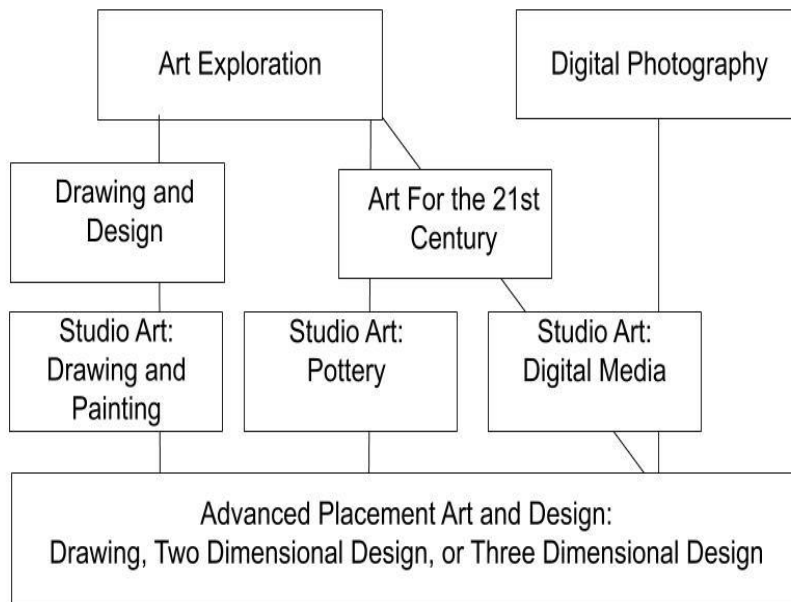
Art Exploration

Digital Photography

Drawing and Design

Art For the 21st Century

Studio Art: Drawing and Painting

Studio Art: Pottery

Studio Art: Digital Media

Advanced Placement Art and Design: Drawing, Two Dimensional Design, or Three Dimensional Design